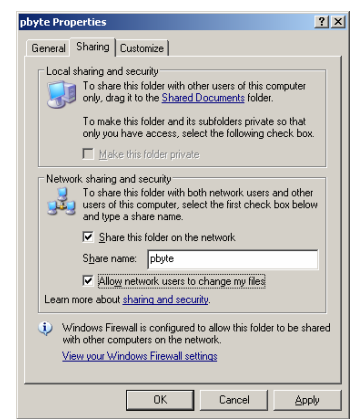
pbyte Properties ? X

General Sharing Customize

Local sharing and security

To share this folder with other users of this computer only, drag it to the Shared Documents folder.

To make this folder and its subfolders private so that only you have access, select the following check box.

Make this folder private

Network sharing and security

To share this folder with both network users and other users of this computer, select the first check box below and type a share name.

☑ Share this folder on the network

Share name: pbyte

☑ Allow network users to change my files

Learn more about sharing and security.

Windows Firewall is configured to allow this folder to be shared with other computers on the network.

View your Windows Firewall settings

OK Cancel Apply